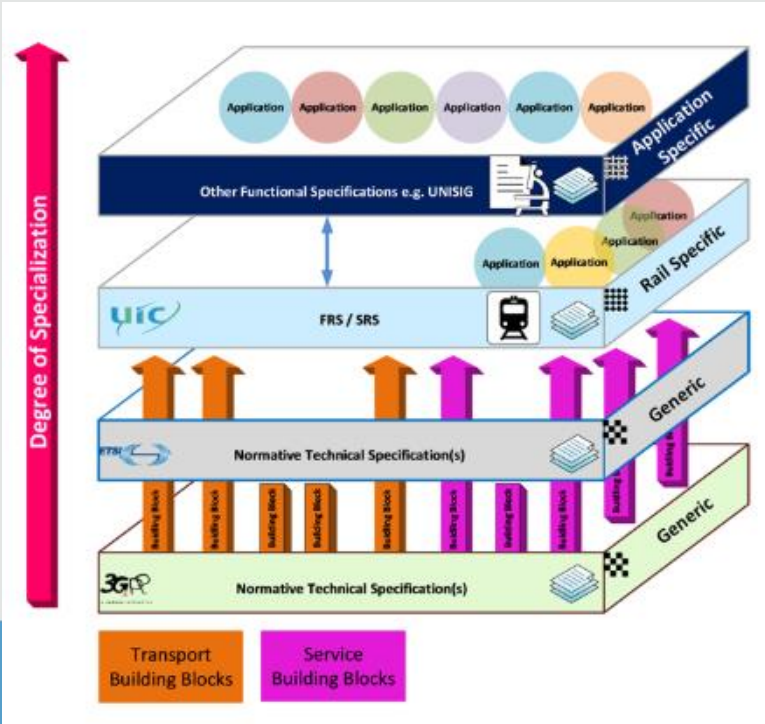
Degree of Specialization

Application Application Application Application Application Application

Application Specific

Other Functional Specifications e.g. UNISIG

Application Application Application Application

Rail Specific

uic

FRS / SRS

Generic

ETSI

Normative Technical Specification(s)

Building Block Building Block Building Block Building Block Building Block Building Block Building Block Building Block Building Block Building Block

Generic

3GPP

Normative Technical Specification(s)

Transport Building Blocks

Service Building Blocks